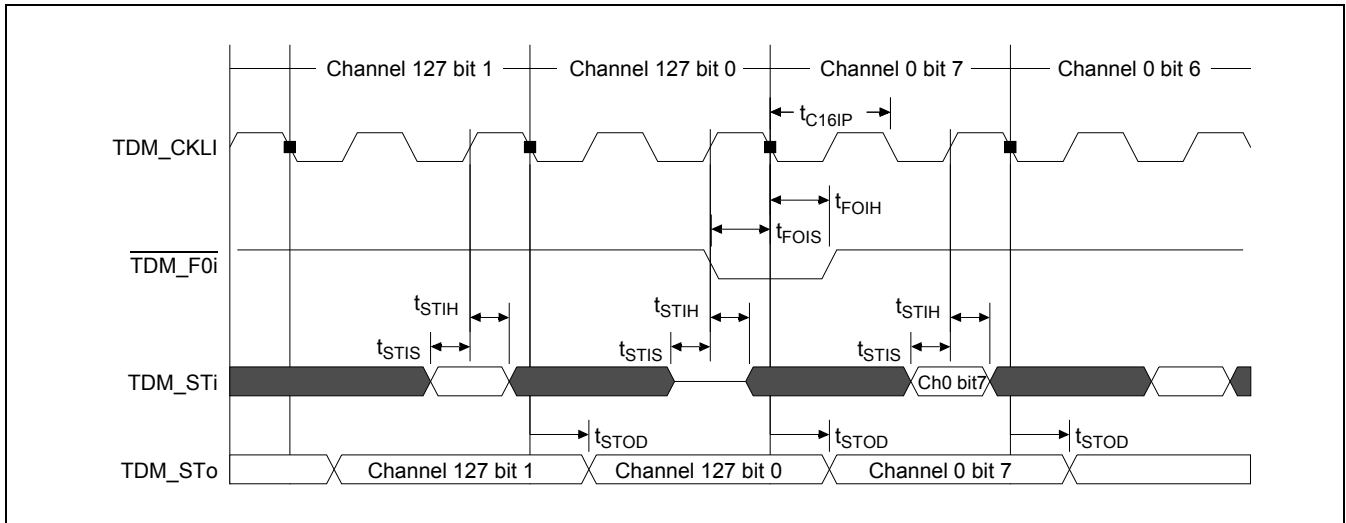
Channel 127 bit 1
Channel 127 bit 0
Channel 0 bit 7
Channel 0 bit 6

$t_{C16IP}$

TDM_CKLI

$t_{FOIH}$

$t_{FOIS}$

$\overline{TDM\_F0i}$

$t_{STIH}$
$t_{STIS}$
$t_{STIH}$
$t_{STIS}$
$t_{STIH}$
$t_{STIS}$

TDM_STi

Ch0 bit7

$t_{STOD}$
$t_{STOD}$
$t_{STOD}$

TDM_STo

Channel 127 bit 1
Channel 127 bit 0
Channel 0 bit 7